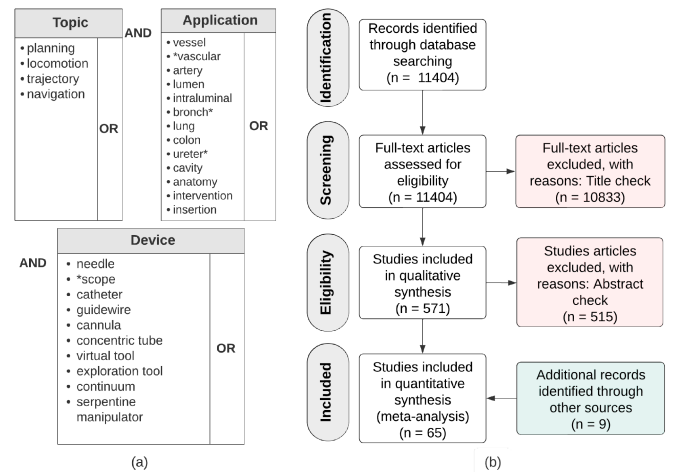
Topic

• planning
• locomotion
• trajectory
• navigation

OR

AND

Application

• vessel
• *vascular
• artery
• lumen
• intraluminal
• bronch*
• lung
• colon
• ureter*
• cavity
• anatomy
• intervention
• insertion

OR

AND

Device

• needle
• *scope
• catheter
• guidewire
• cannula
• concentric tube
• virtual tool
• exploration tool
• continuum
• serpentine manipulator

OR

(a)

Identification

Records identified through database searching (n = 11404)

Screening

Full-text articles assessed for eligibility (n = 11404)

Full-text articles excluded, with reasons: Title check (n = 10833)

Eligibility

Studies included in qualitative synthesis (n = 571)

Studies articles excluded, with reasons: Abstract check (n = 515)

Included

Studies included in quantitative synthesis (meta-analysis) (n = 65)

Additional records identified through other sources (n = 9)

(b)